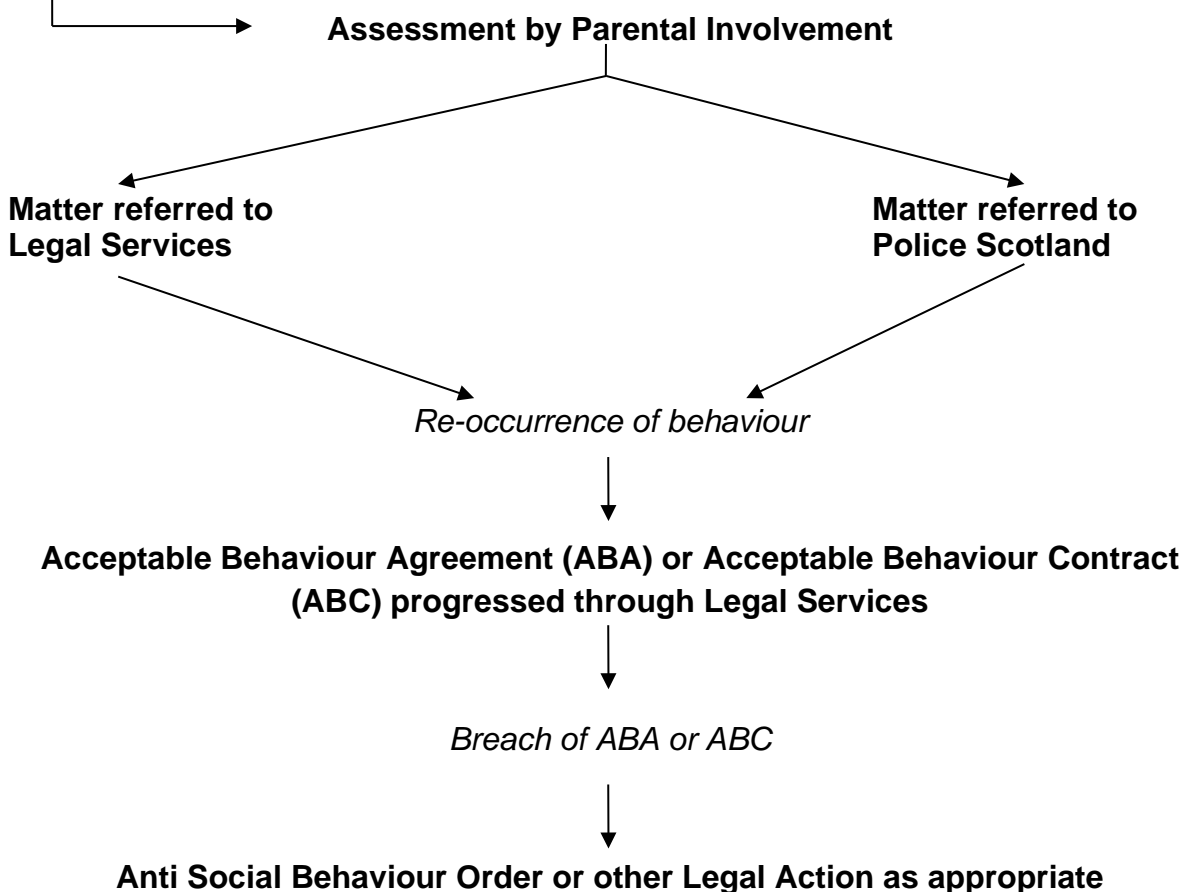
Assessment by Parental Involvement

Matter referred to Legal Services

Matter referred to Police Scotland

Re-occurrence of behaviour

Acceptable Behaviour Agreement (ABA) or Acceptable Behaviour Contract (ABC) progressed through Legal Services

Breach of ABA or ABC

Anti Social Behaviour Order or other Legal Action as appropriate